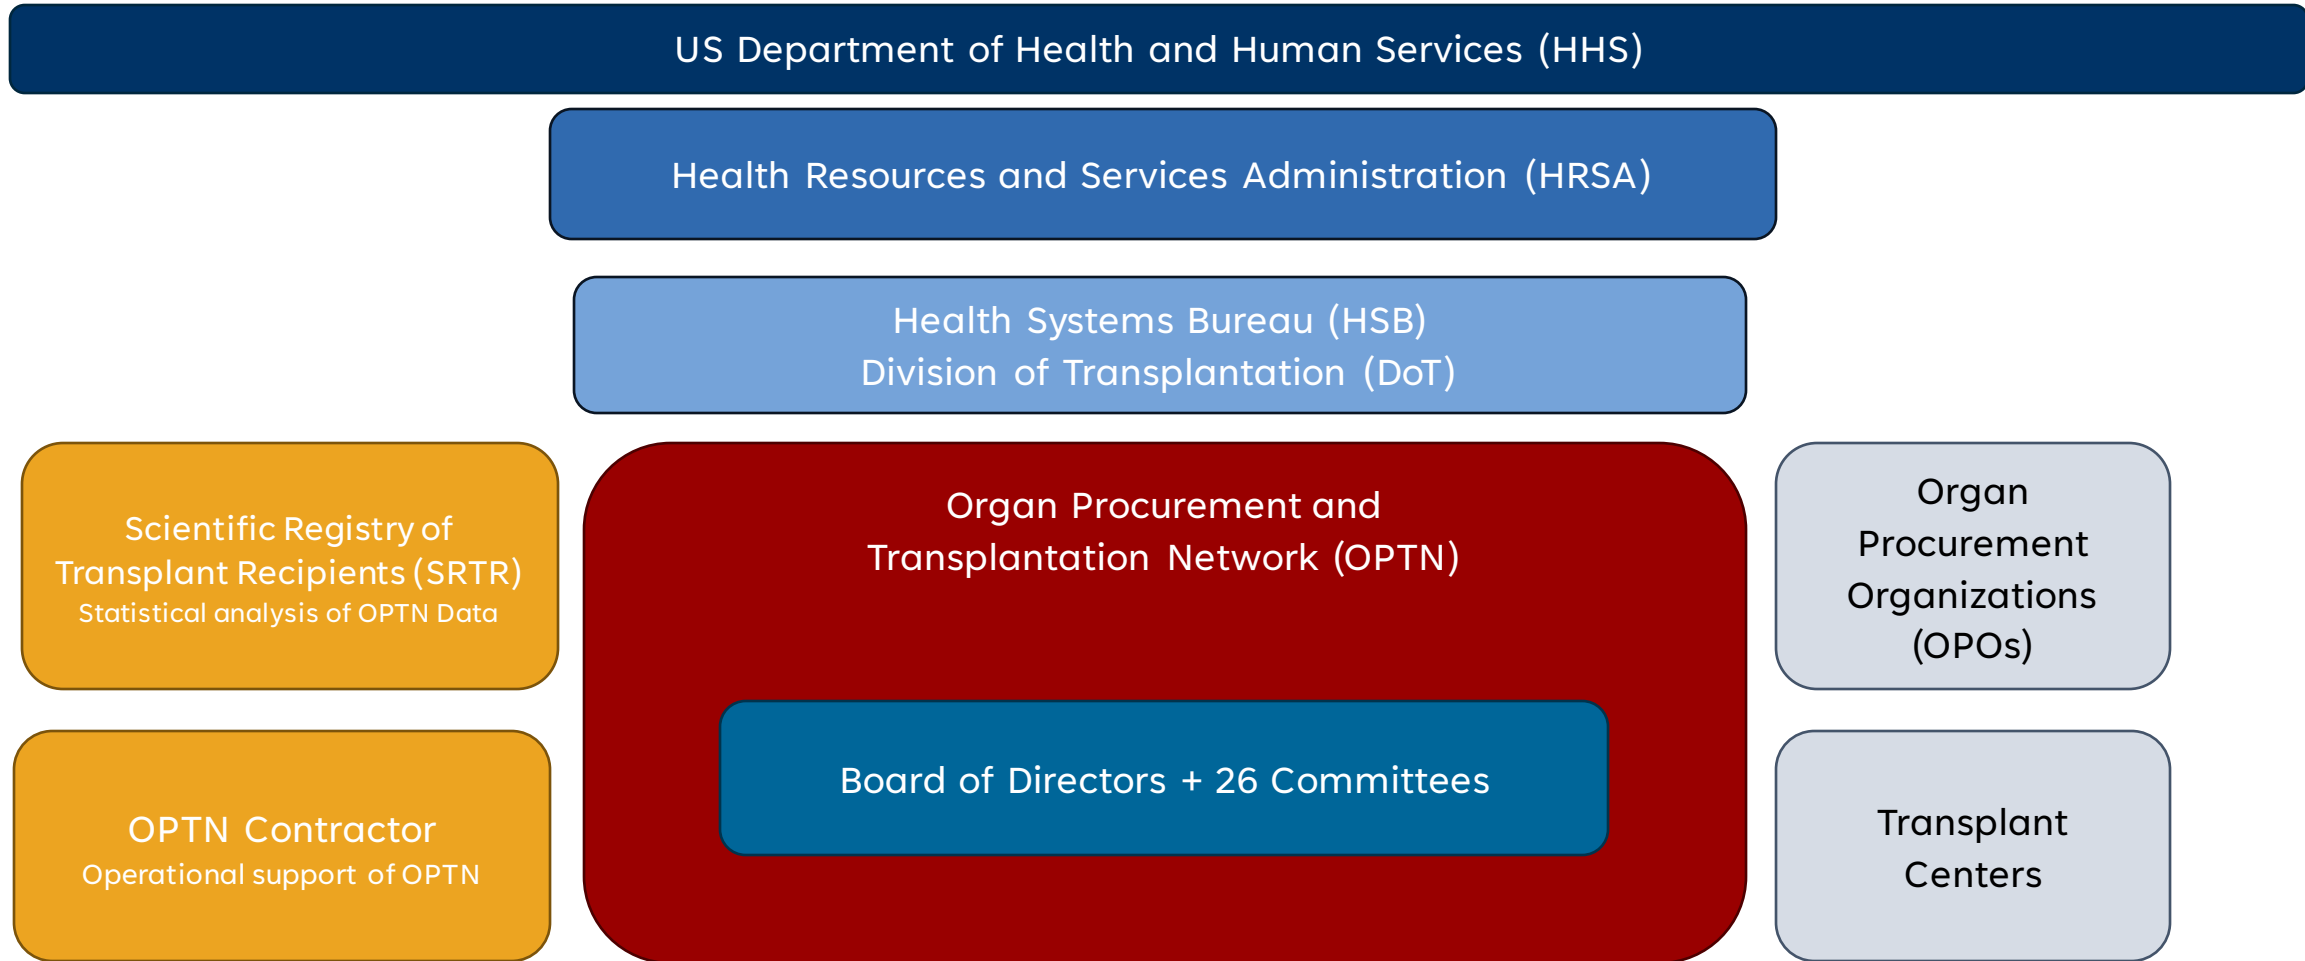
US Department of Health and Human Services (HHS)

Health Resources and Services Administration (HRSA)

Health Systems Bureau (HSB)
Division of Transplantation (DoT)

Scientific Registry of Transplant Recipients (SRTR)
Statistical analysis of OPTN Data

Organ Procurement and Transplantation Network (OPTN)

Board of Directors + 26 Committees

Organ Procurement Organizations (OPOs)

OPTN Contractor
Operational support of OPTN

Transplant Centers